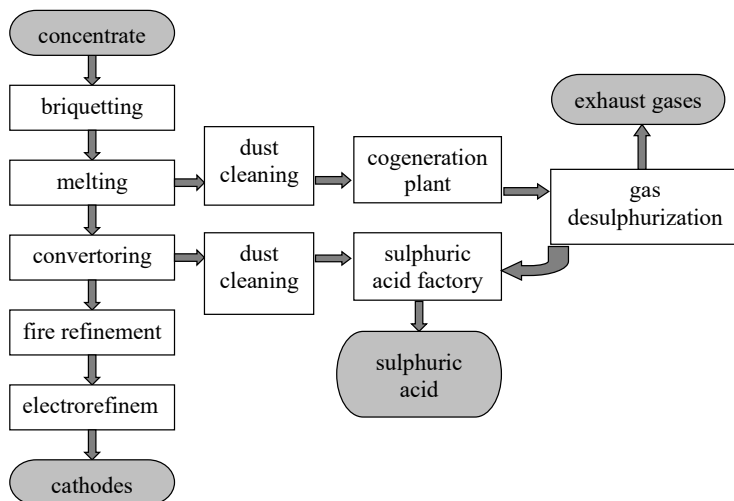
concentrate

briquetting

melting

dust cleaning

cogeneration plant

exhaust gases

gas desulphurization

convertoring

dust cleaning

sulphuric acid factory

sulphuric acid

fire refinement

electrorefinem

cathodes